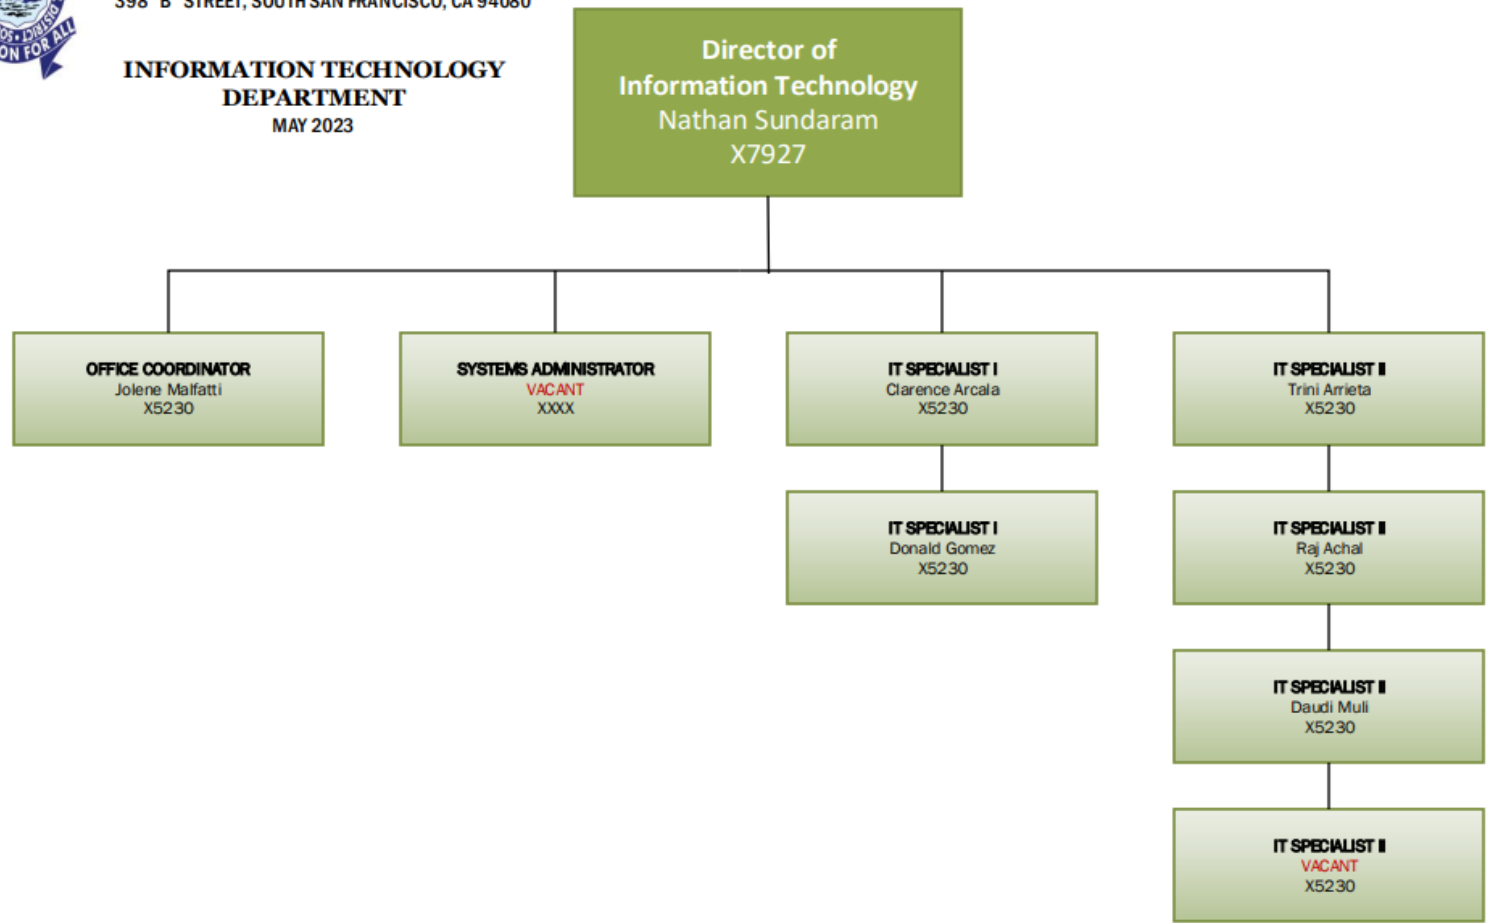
398 "B" STREET, SOUTH SAN FRANCISCO, CA 94080

ON FOR ALL

INFORMATION TECHNOLOGY DEPARTMENT
MAY 2023

Director of
Information Technology
Nathan Sundaram
X7927

OFFICE COORDINATOR
Jolene Malfatti
X5230

SYSTEMS ADMINISTRATOR
VACANT
XXXX

IT SPECIALIST I
Clarence Arcala
X5230

IT SPECIALIST II
Trini Arrieta
X5230

IT SPECIALIST I
Donald Gomez
X5230

IT SPECIALIST II
Raj Achal
X5230

IT SPECIALIST II
Daudi Muli
X5230

IT SPECIALIST II
VACANT
X5230